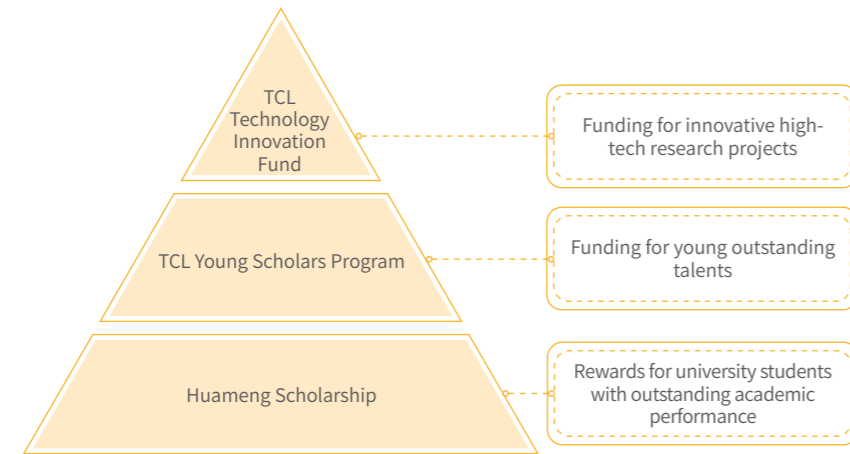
TCL Technology Innovation Fund

Funding for innovative high-tech research projects

TCL Young Scholars Program

Funding for young outstanding talents

Huameng Scholarship

Rewards for university students with outstanding academic performance